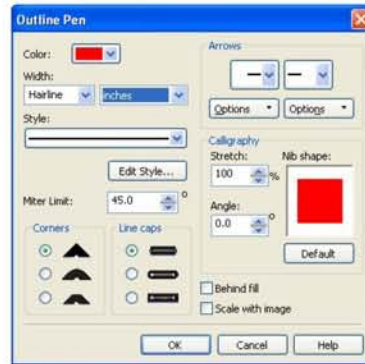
Outline Pen

Color:

Width:

Hairline inches

Style:

Edit Style...

Miter Limit: 45.0 °

Corners

Line caps

Arrows

Options Options

Calligraphy

Stretch: 100 %

Nib shape:

Angle: 0.0 °

Default

Behind fill

Scale with image

OK Cancel Help